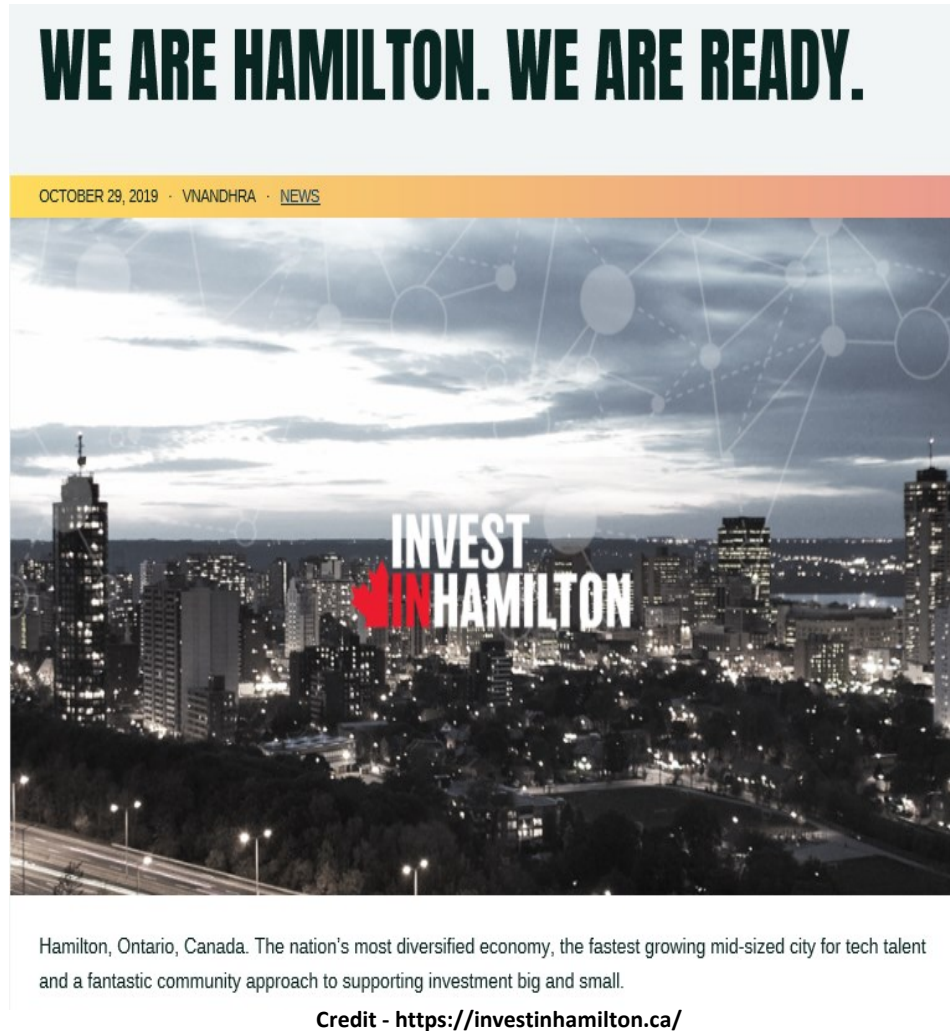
WE ARE HAMILTON. WE ARE READY.

OCTOBER 29, 2019 · VNANDHRA · NEWS

INVEST
INHAMILTON

Hamilton, Ontario, Canada. The nation's most diversified economy, the fastest growing mid-sized city for tech talent and a fantastic community approach to supporting investment big and small.

Credit - https://investinhamilton.ca/